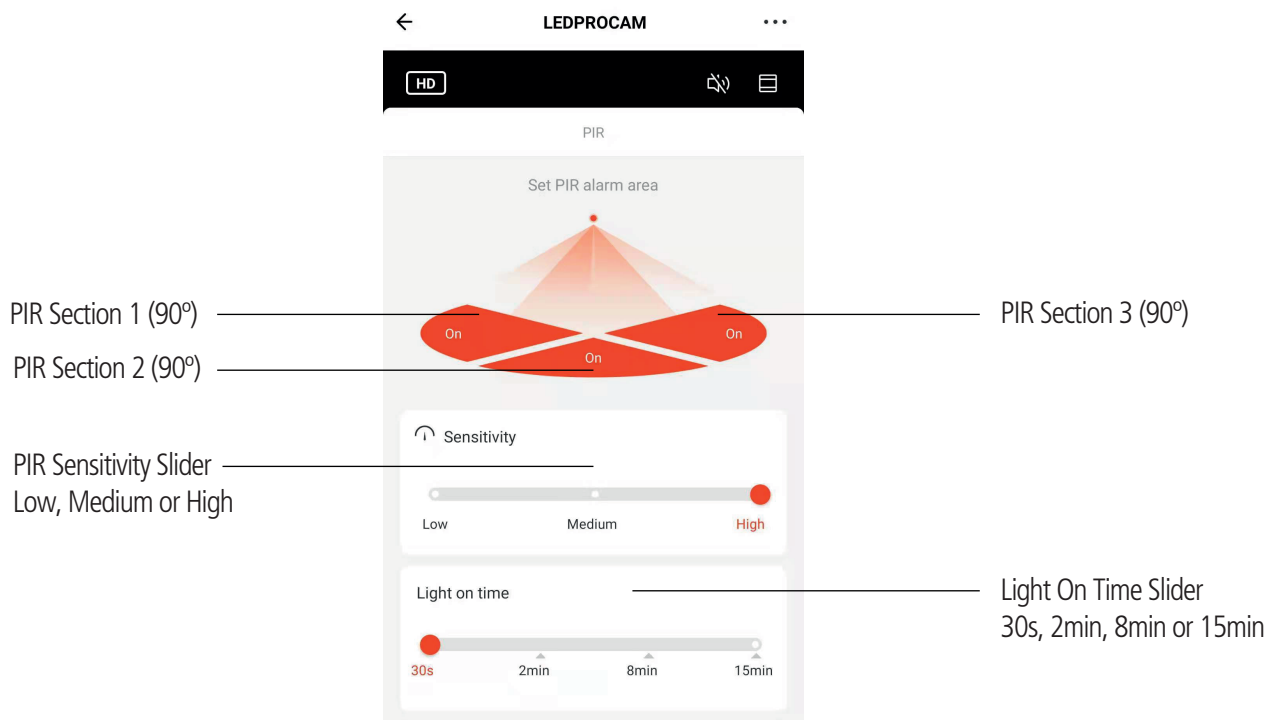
LEDPROCAM

HD

PIR

Set PIR alarm area

PIR Section 1 (90º)

On

On

PIR Section 3 (90º)

PIR Section 2 (90º)

On

Sensitivity

PIR Sensitivity Slider
Low, Medium or High

Low

Medium

High

Light on time

Light On Time Slider
30s, 2min, 8min or 15min

30s

2min

8min

15min